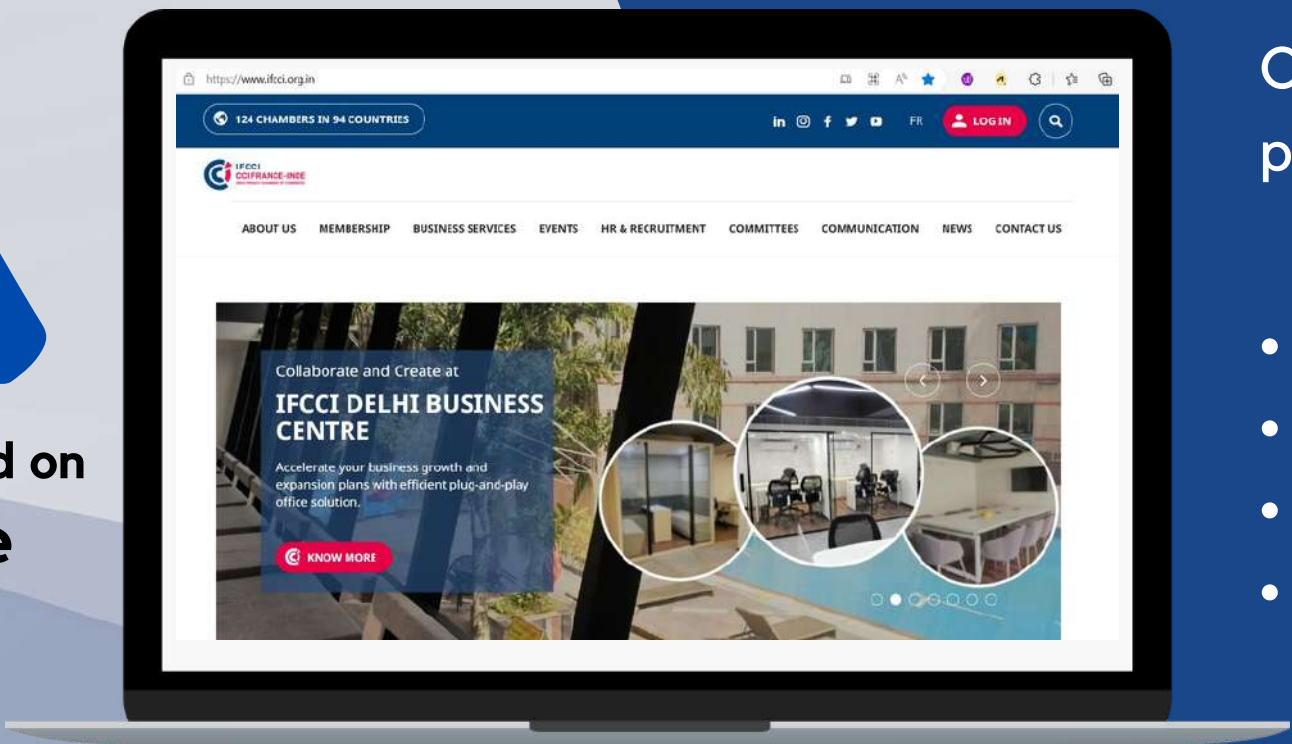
d on
e

https://www.ifcci.org.in

124 CHAMBERS IN 94 COUNTRIES

in FR LOGIN

IFCCI CCIFRANCE-INDE

ABOUT US MEMBERSHIP BUSINESS SERVICES EVENTS HR & RECRUITMENT COMMITTEES COMMUNICATION NEWS CONTACT US

Collaborate and Create at

IFCCI DELHI BUSINESS CENTRE

Accelerate your business growth and expansion plans with efficient plug-and-play office solution.

KNOW MORE

C
p